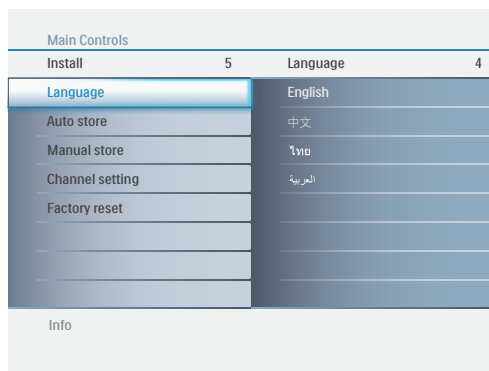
Main Controls

| Install | 5 | Language | 4 |
|---|---|---|---|
| Language | | English | |
| Auto store | | 中文 | |
| Manual store | | ไทย | |
| Channel setting | | العربية | |
| Factory reset | | | |

Info